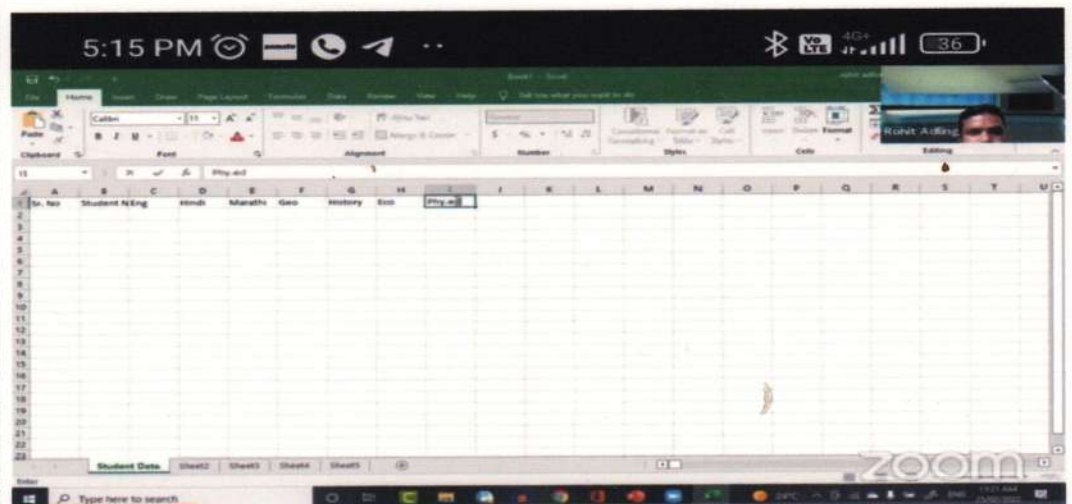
5:15 PM

36

Book1 - Excel

File Home Insert Draw Page Layout Formulas Data Review View Help Tell me what you want to do

Calibri 11 Wrap Text Merge & Center General Conditional Formatting Format as Table Cell Styles Insert Delete Format

Clipboard Font Alignment Number Styles Cells Editing

Rohit Adling

I1 Phy.ed

| | A | B | C | D | E | F | G | H | I | J | K | L | M | N | O | P | Q | R | S | T | U |
|---|---|---|---|---|---|---|---|---|---|---|---|---|---|---|---|---|---|---|---|---|---|
| 1 | Sr. No | Student N | Eng | Hindi | Marathi | Geo | History | Eco | Phy.ed | | | | | | | | | | | | |
| 2 | | | | | | | | | | | | | | | | | | | | | |
| 3 | | | | | | | | | | | | | | | | | | | | | |
| 4 | | | | | | | | | | | | | | | | | | | | | |
| 5 | | | | | | | | | | | | | | | | | | | | | |
| 6 | | | | | | | | | | | | | | | | | | | | | |
| 7 | | | | | | | | | | | | | | | | | | | | | |
| 8 | | | | | | | | | | | | | | | | | | | | | |
| 9 | | | | | | | | | | | | | | | | | | | | | |
| 10 | | | | | | | | | | | | | | | | | | | | | |
| 11 | | | | | | | | | | | | | | | | | | | | | |
| 12 | | | | | | | | | | | | | | | | | | | | | |
| 13 | | | | | | | | | | | | | | | | | | | | | |
| 14 | | | | | | | | | | | | | | | | | | | | | |
| 15 | | | | | | | | | | | | | | | | | | | | | |
| 16 | | | | | | | | | | | | | | | | | | | | | |
| 17 | | | | | | | | | | | | | | | | | | | | | |
| 18 | | | | | | | | | | | | | | | | | | | | | |
| 19 | | | | | | | | | | | | | | | | | | | | | |
| 20 | | | | | | | | | | | | | | | | | | | | | |
| 21 | | | | | | | | | | | | | | | | | | | | | |
| 22 | | | | | | | | | | | | | | | | | | | | | |
| 23 | | | | | | | | | | | | | | | | | | | | | |

Student Data Sheet2 Sheet3 Sheet4 Sheet5

Enter

zoom

Type here to search

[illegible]